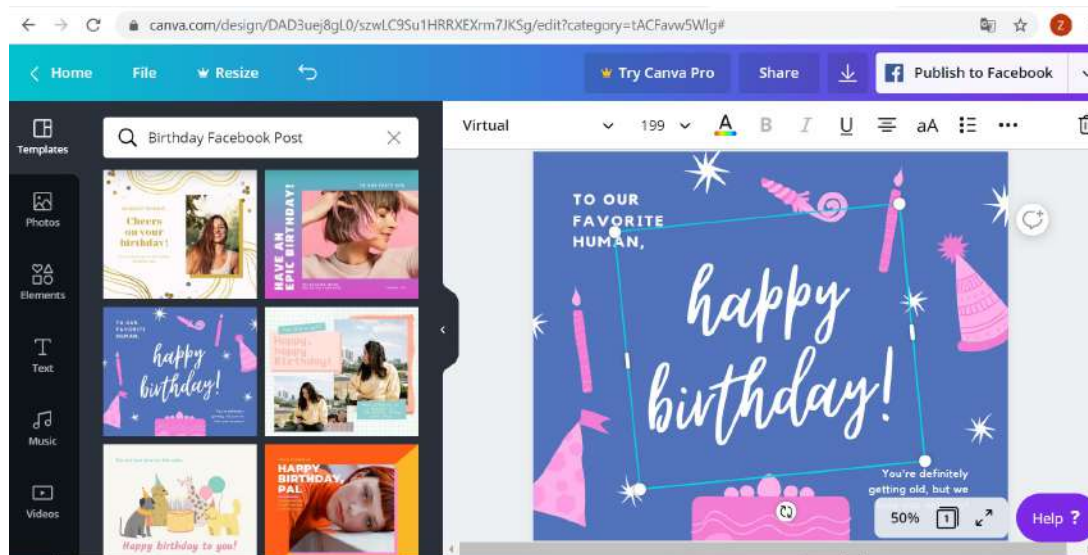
canva.com/design/DAD3uej8gL0/szwLC9Su1HRRXEXrm7JKSg/edit?category=tACFavw5Wlg#

Home File Resize

Try Canva Pro Share Publish to Facebook

Templates
Photos
Elements
Text
Music
Videos

Birthday Facebook Post

Cheers on your birthday!

HAVE AN EPIC BIRTHDAY!

TO OUR FAVORITE HUMAN,
happy birthday!

Happy, Happy Birthday!

HAPPY BIRTHDAY, PAL

Happy birthday to you!

Virtual 199 B I U aA

TO OUR FAVORITE HUMAN,

happy birthday!

You're definitely getting old, but we

50% 1

Help ?